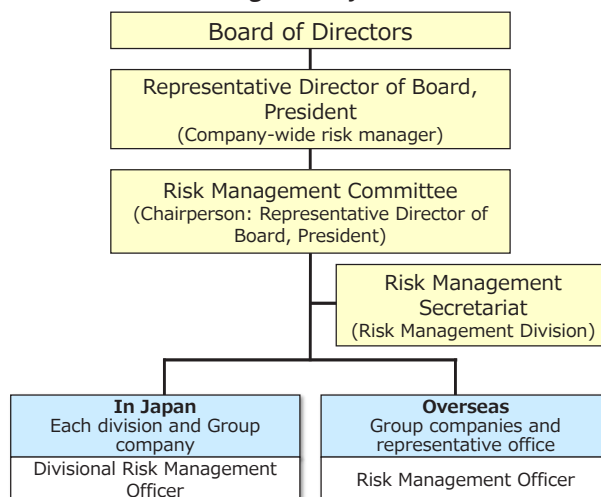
Board of Directors

Representative Director of Board, President
(Company-wide risk manager)

Risk Management Committee
(Chairperson: Representative Director of Board, President)

Risk Management Secretariat
(Risk Management Division)

**In Japan**
Each division and Group company

Divisional Risk Management Officer

**Overseas**
Group companies and representative office

Risk Management Officer